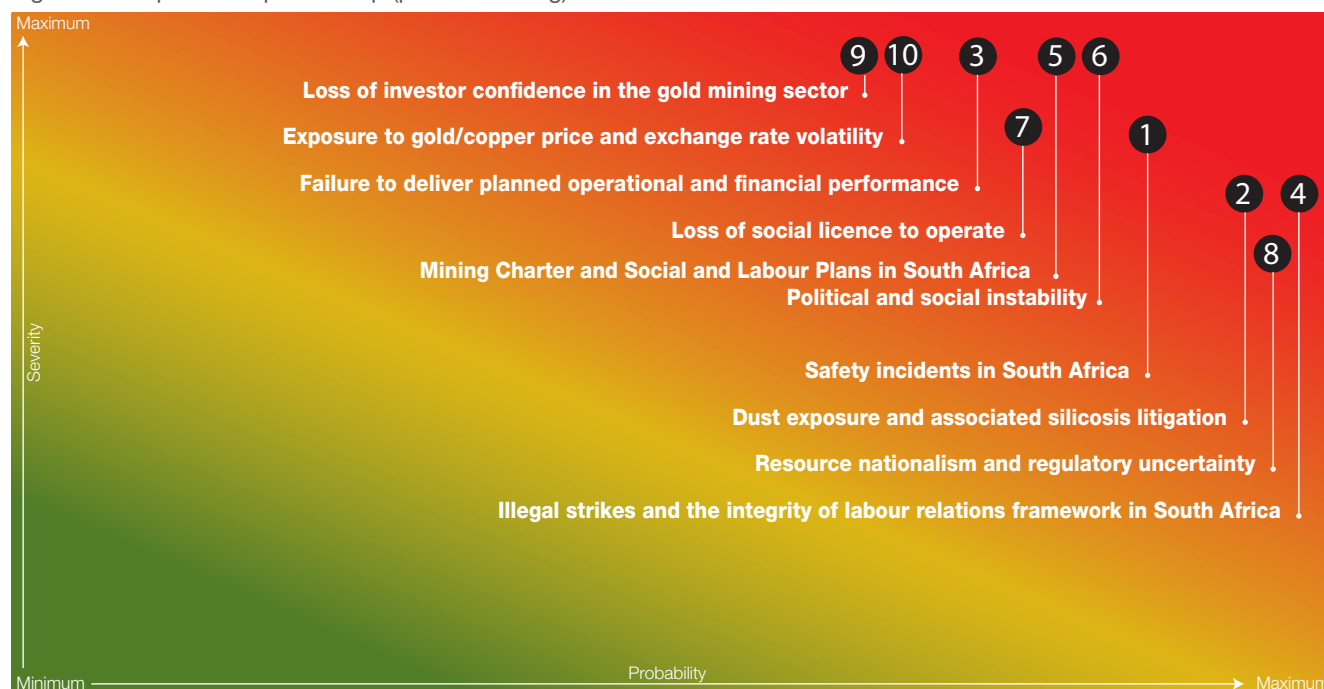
Maximum

9 10 3 5 6

Loss of investor confidence in the gold mining sector

Exposure to gold/copper price and exchange rate volatility

7

1

Failure to deliver planned operational and financial performance

2 4

Loss of social licence to operate

8

Mining Charter and Social and Labour Plans in South Africa

Political and social instability

Severity

Safety incidents in South Africa

Dust exposure and associated silicosis litigation

Resource nationalism and regulatory uncertainty

Illegal strikes and the integrity of labour relations framework in South Africa

Minimum

Probability

Maximum